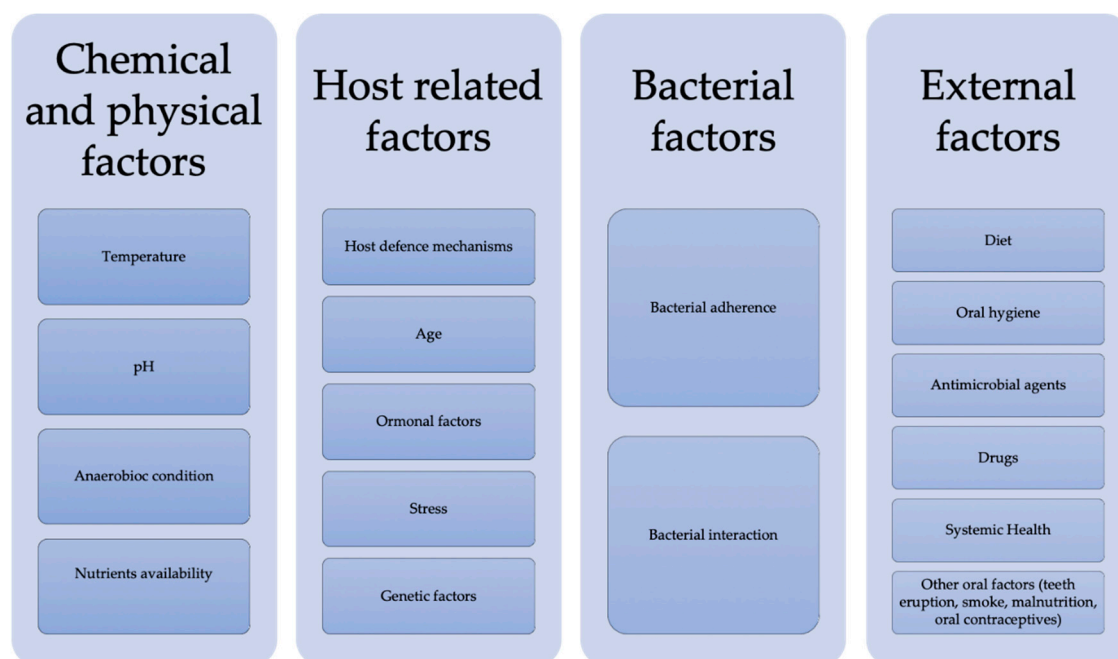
Chemical and physical factors

Temperature

pH

Anaerobioc condition

Nutrients availability

Host related factors

Host defence mechanisms

Age

Ormonal factors

Stress

Genetic factors

Bacterial factors

Bacterial adherence

Bacterial interaction

External factors

Diet

Oral hygiene

Antimicrobial agents

Drugs

Systemic Health

Other oral factors (teeth eruption, smoke, malnutrition, oral contraceptives)